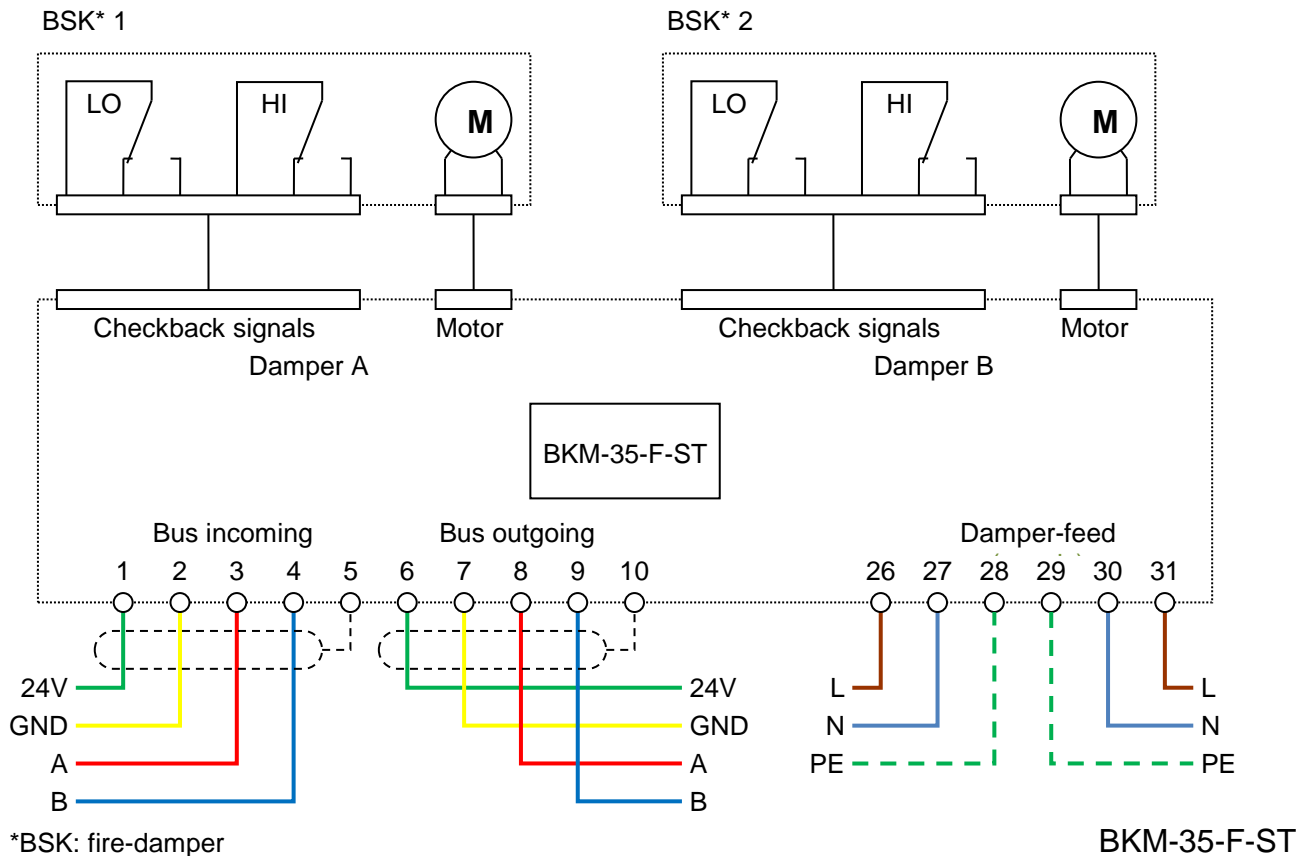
BSK* 1

LO

HI

M

BSK* 2

LO

HI

M

Checkback signals

Motor

Damper A

Checkback signals

Motor

Damper B

BKM-35-F-ST

Bus incoming

Bus outgoing

Damper-feed

1 2 3 4 5 6 7 8 9 10

26 27 28 29 30 31

24V
GND
A
B

24V
GND
A
B

L
N
PE

L
N
PE

*BSK: fire-damper

BKM-35-F-ST